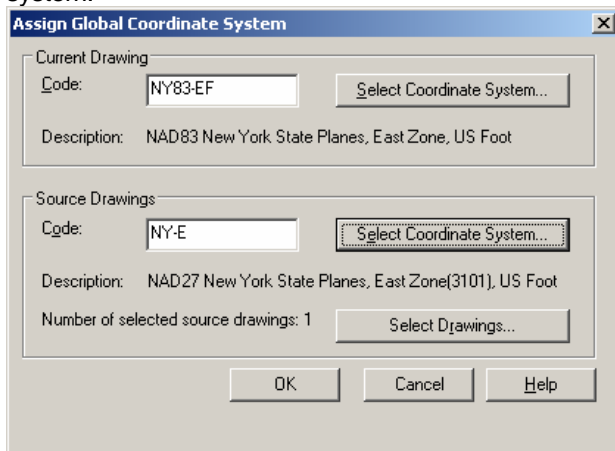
system.

Assign Global Coordinate System

Current Drawing

Code: NY83-EF

Select Coordinate System...

Description: NAD83 New York State Planes, East Zone, US Foot

Source Drawings

Code: NY-E

Select Coordinate System...

Description: NAD27 New York State Planes, East Zone(3101), US Foot

Number of selected source drawings: 1

Select Drawings...

OK

Cancel

Help